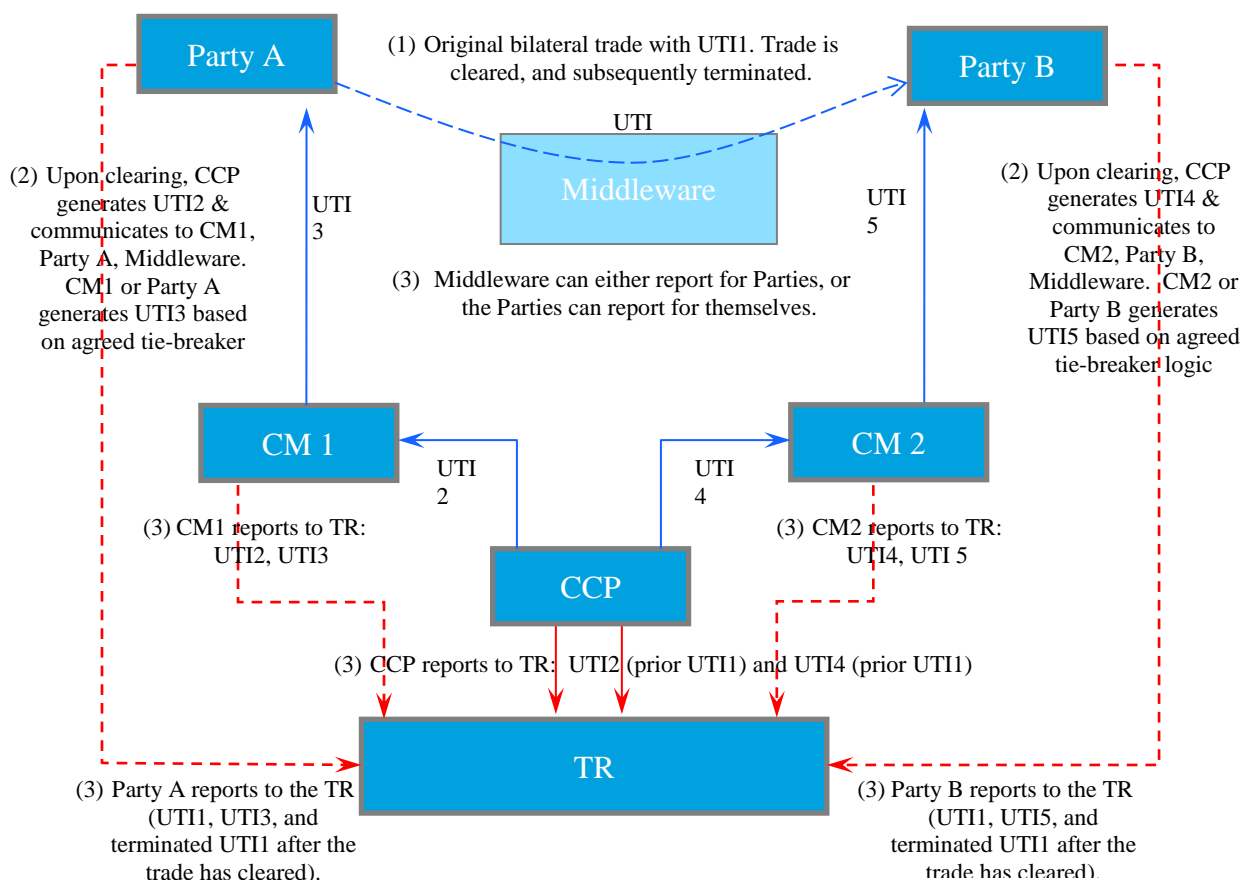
Party A

(1) Original bilateral trade with UTI1. Trade is cleared, and subsequently terminated.

Party B

UTI

Middleware

(2) Upon clearing, CCP generates UTI2 & communicates to CM1, Party A, Middleware. CM1 or Party A generates UTI3 based on agreed tie-breaker

UTI 3

UTI 5

(2) Upon clearing, CCP generates UTI4 & communicates to CM2, Party B, Middleware. CM2 or Party B generates UTI5 based on agreed tie-breaker logic

(3) Middleware can either report for Parties, or the Parties can report for themselves.

CM 1

CM 2

UTI 2

UTI 4

(3) CM1 reports to TR: UTI2, UTI3

(3) CM2 reports to TR: UTI4, UTI 5

CCP

(3) CCP reports to TR: UTI2 (prior UTI1) and UTI4 (prior UTI1)

TR

(3) Party A reports to the TR (UTI1, UTI3, and terminated UTI1 after the trade has cleared).

(3) Party B reports to the TR (UTI1, UTI5, and terminated UTI1 after the trade has cleared).